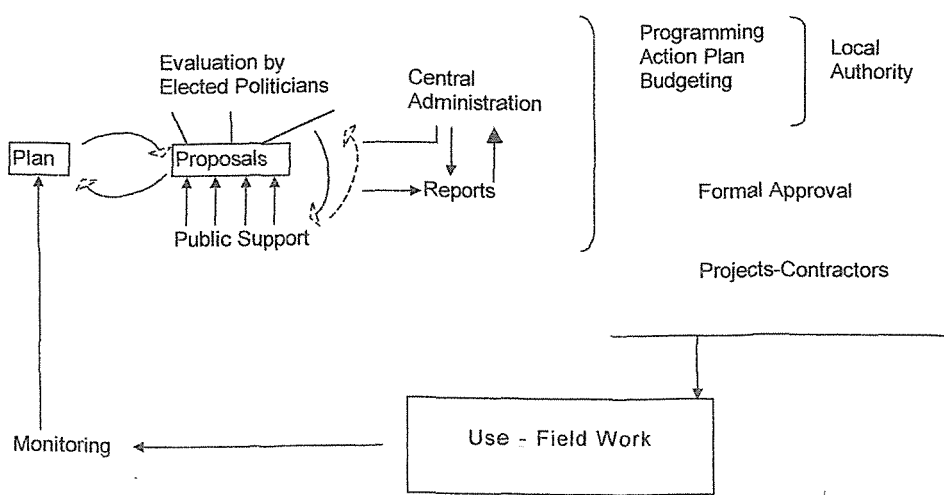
Evaluation by Elected Politicians

Central Administration

Programming
Action Plan
Budgeting

Local Authority

Plan

Proposals

Reports

Public Support

Formal Approval

Projects-Contractors

Monitoring

Use - Field Work